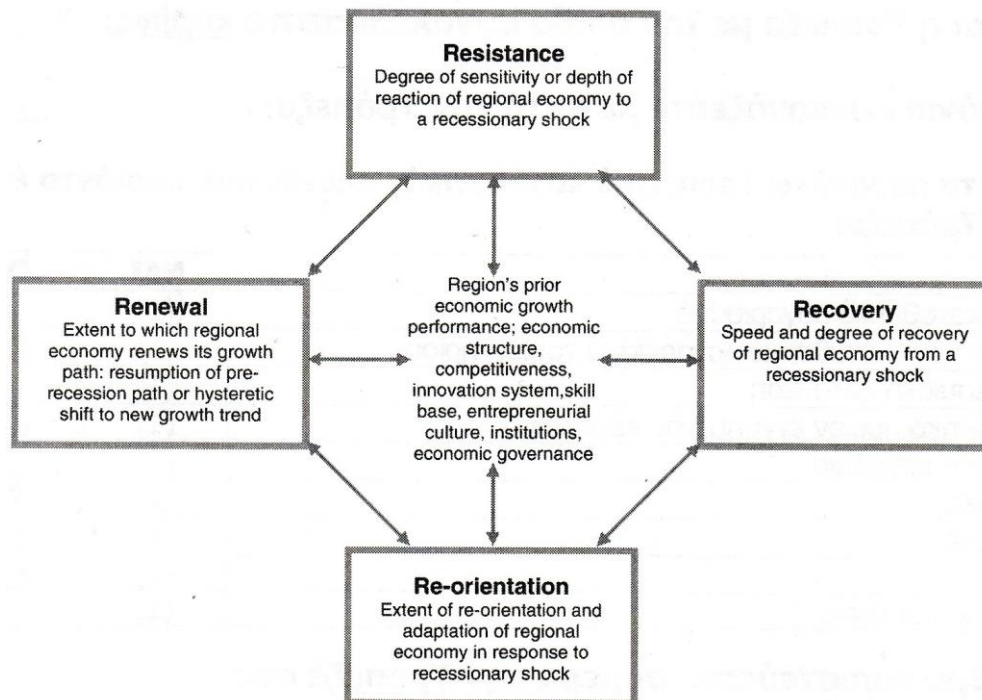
**Resistance**
Degree of sensitivity or depth of reaction of regional economy to a recessionary shock

**Renewal**
Extent to which regional economy renews its growth path: resumption of pre-recession path or hysteretic shift to new growth trend

Region's prior economic growth performance; economic structure, competitiveness, innovation system,skill base, entrepreneurial culture, institutions, economic governance

**Recovery**
Speed and degree of recovery of regional economy from a recessionary shock

**Re-orientation**
Extent of re-orientation and adaptation of regional economy in response to recessionary shock